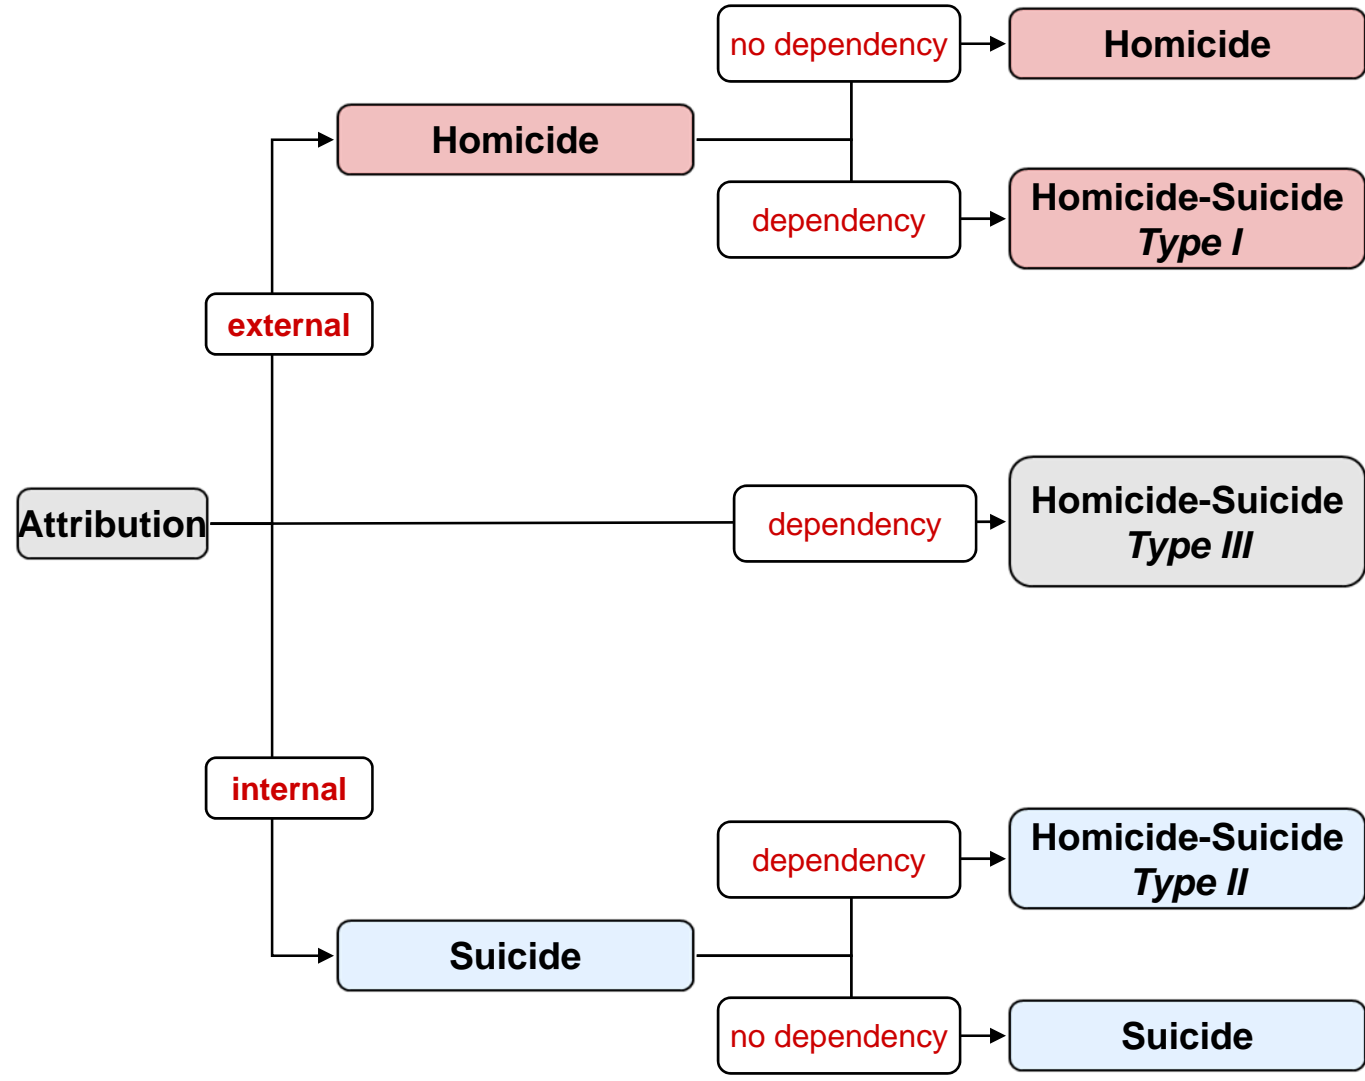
no dependency
Homicide
Homicide
dependency
Homicide-Suicide *Type I*
external
Attribution
dependency
Homicide-Suicide *Type III*
internal
dependency
Homicide-Suicide *Type II*
Suicide
no dependency
Suicide